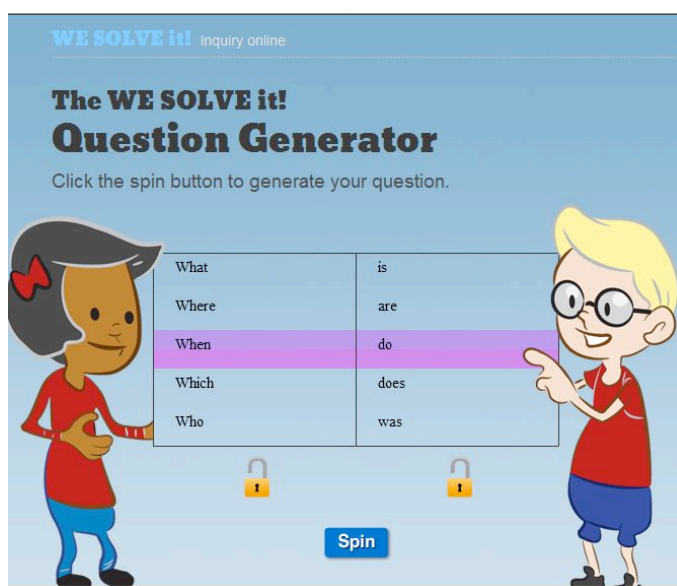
WE SOLVE it! Inquiry online

The WE SOLVE it!
Question Generator

Click the spin button to generate your question.

| What | is |
|---|---|
| Where | are |
| When | do |
| Which | does |
| Who | was |

Spin